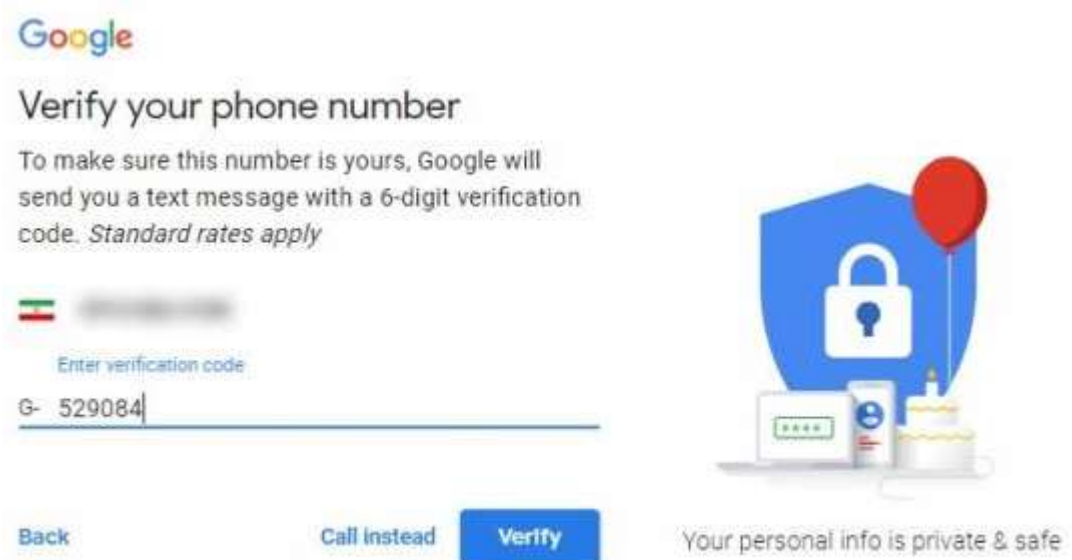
Google

Verify your phone number

To make sure this number is yours, Google will send you a text message with a 6-digit verification code. *Standard rates apply*

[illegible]

Enter verification code

G- 529084

****

Back

Call instead

Verify

Your personal info is private & safe